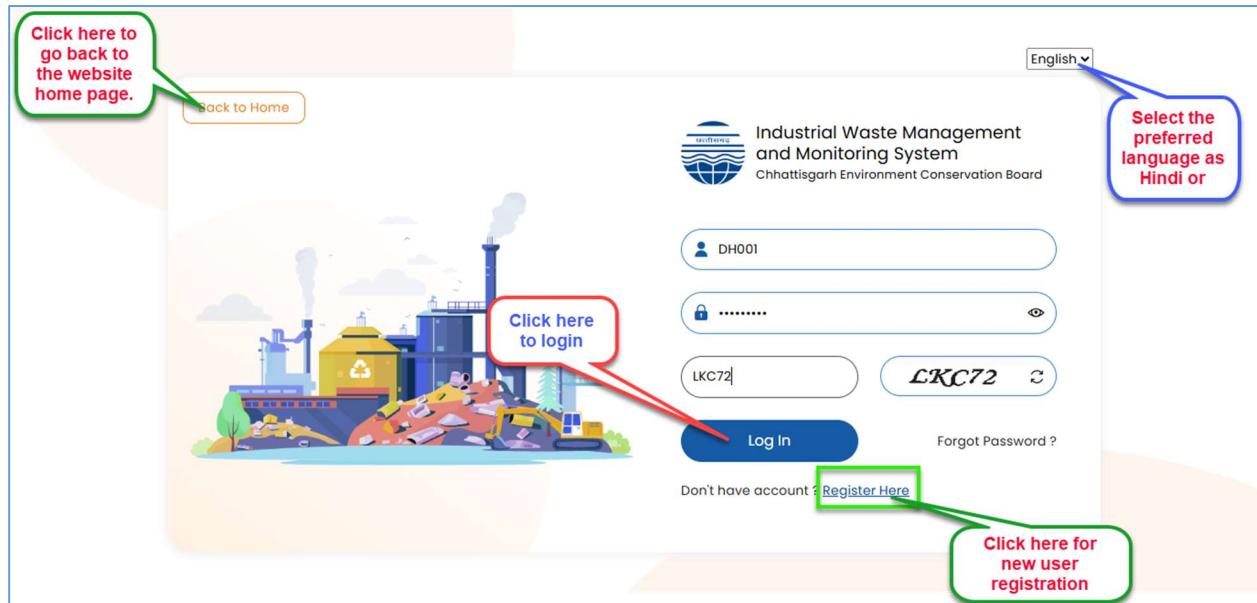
Click here to go back to the website home page.

Back to Home

English

Select the preferred language as Hindi or

Industrial Waste Management and Monitoring System
Chhattisgarh Environment Conservation Board

DH001

•••••••••

Click here to login

LKC72

LKC72

Log In

Forgot Password ?

Don't have account ? Register Here

Click here for new user registration